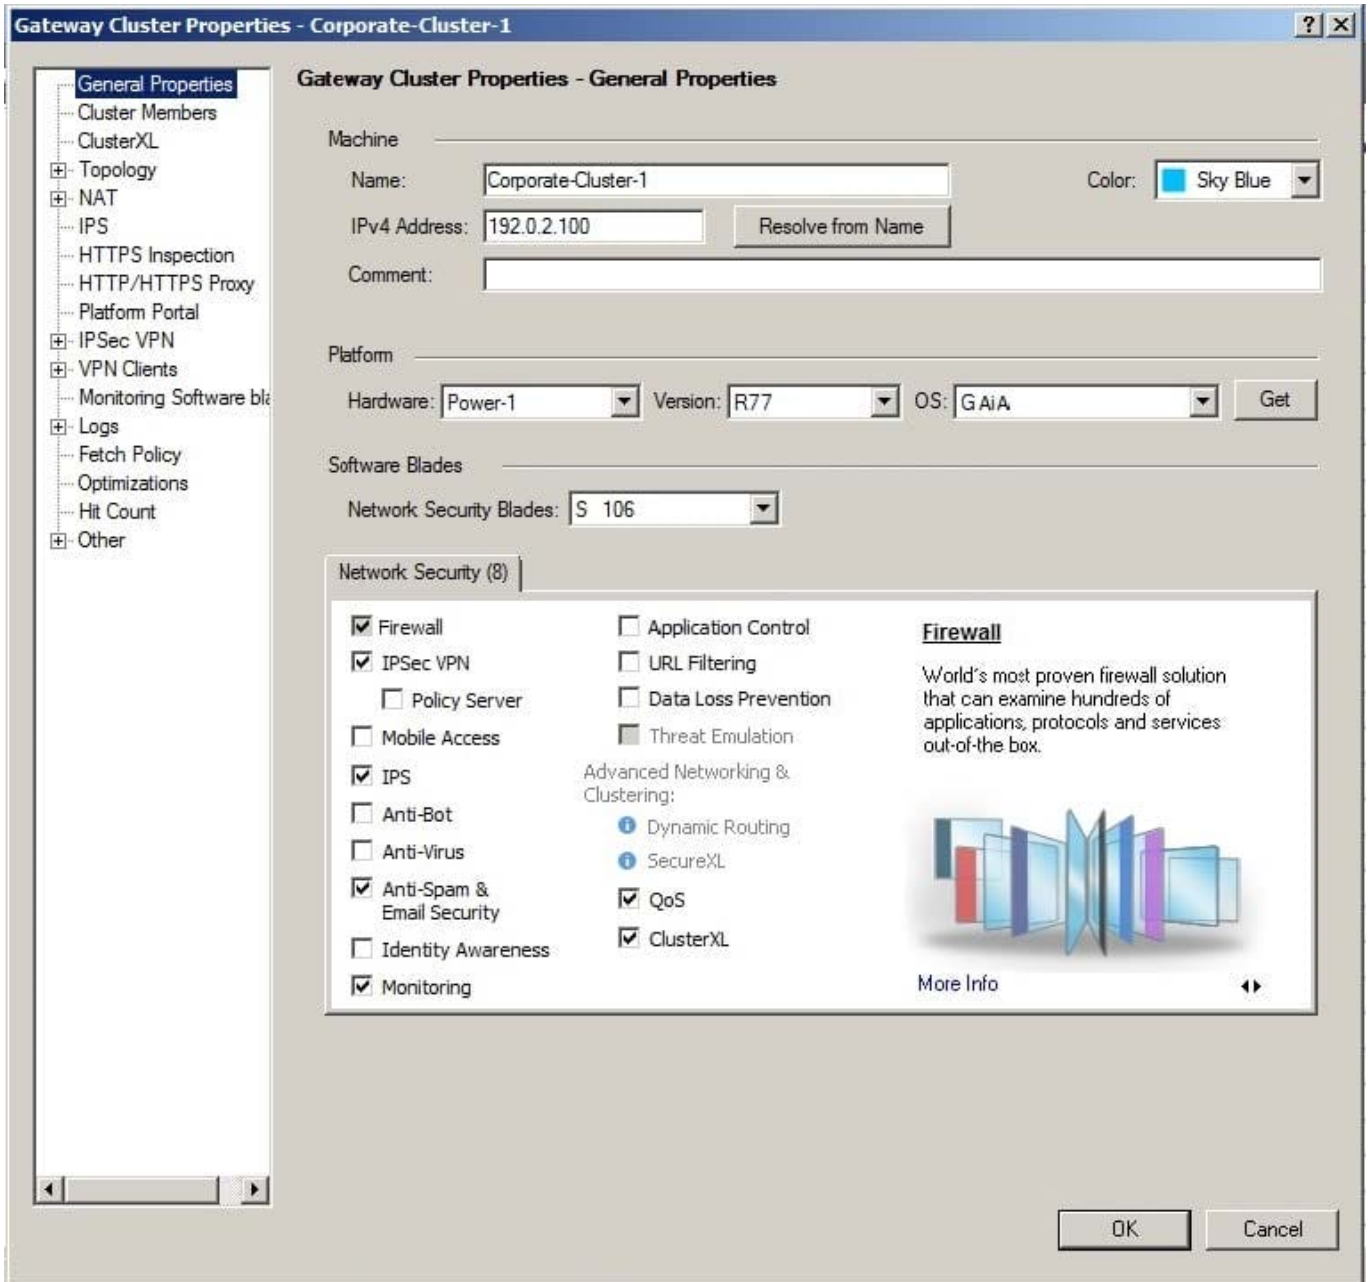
Gateway Cluster Properties - Corporate-Cluster-1

?
X

General Properties
Cluster Members
ClusterXL
Topology
NAT
IPS
HTTPS Inspection
HTTP/HTTPS Proxy
Platform Portal
IPSec VPN
VPN Clients
Monitoring Software bla
Logs
Fetch Policy
Optimizations
Hit Count
Other

Gateway Cluster Properties - General Properties

Machine

Name: Corporate-Cluster-1

Color: Sky Blue

IPv4 Address: 192.0.2.100

Resolve from Name

Comment:

Platform

Hardware: Power-1

Version: R77

OS: GAiA

Get

Software Blades

Network Security Blades: S 106

Network Security (8)

Firewall
IPSec VPN
Policy Server
Mobile Access
IPS
Anti-Bot
Anti-Virus
Anti-Spam & Email Security
Identity Awareness
Monitoring

Application Control
URL Filtering
Data Loss Prevention
Threat Emulation
Advanced Networking & Clustering:
Dynamic Routing
SecureXL
QoS
ClusterXL

Firewall

World's most proven firewall solution that can examine hundreds of applications, protocols and services out-of-the box.

More Info

OK

Cancel